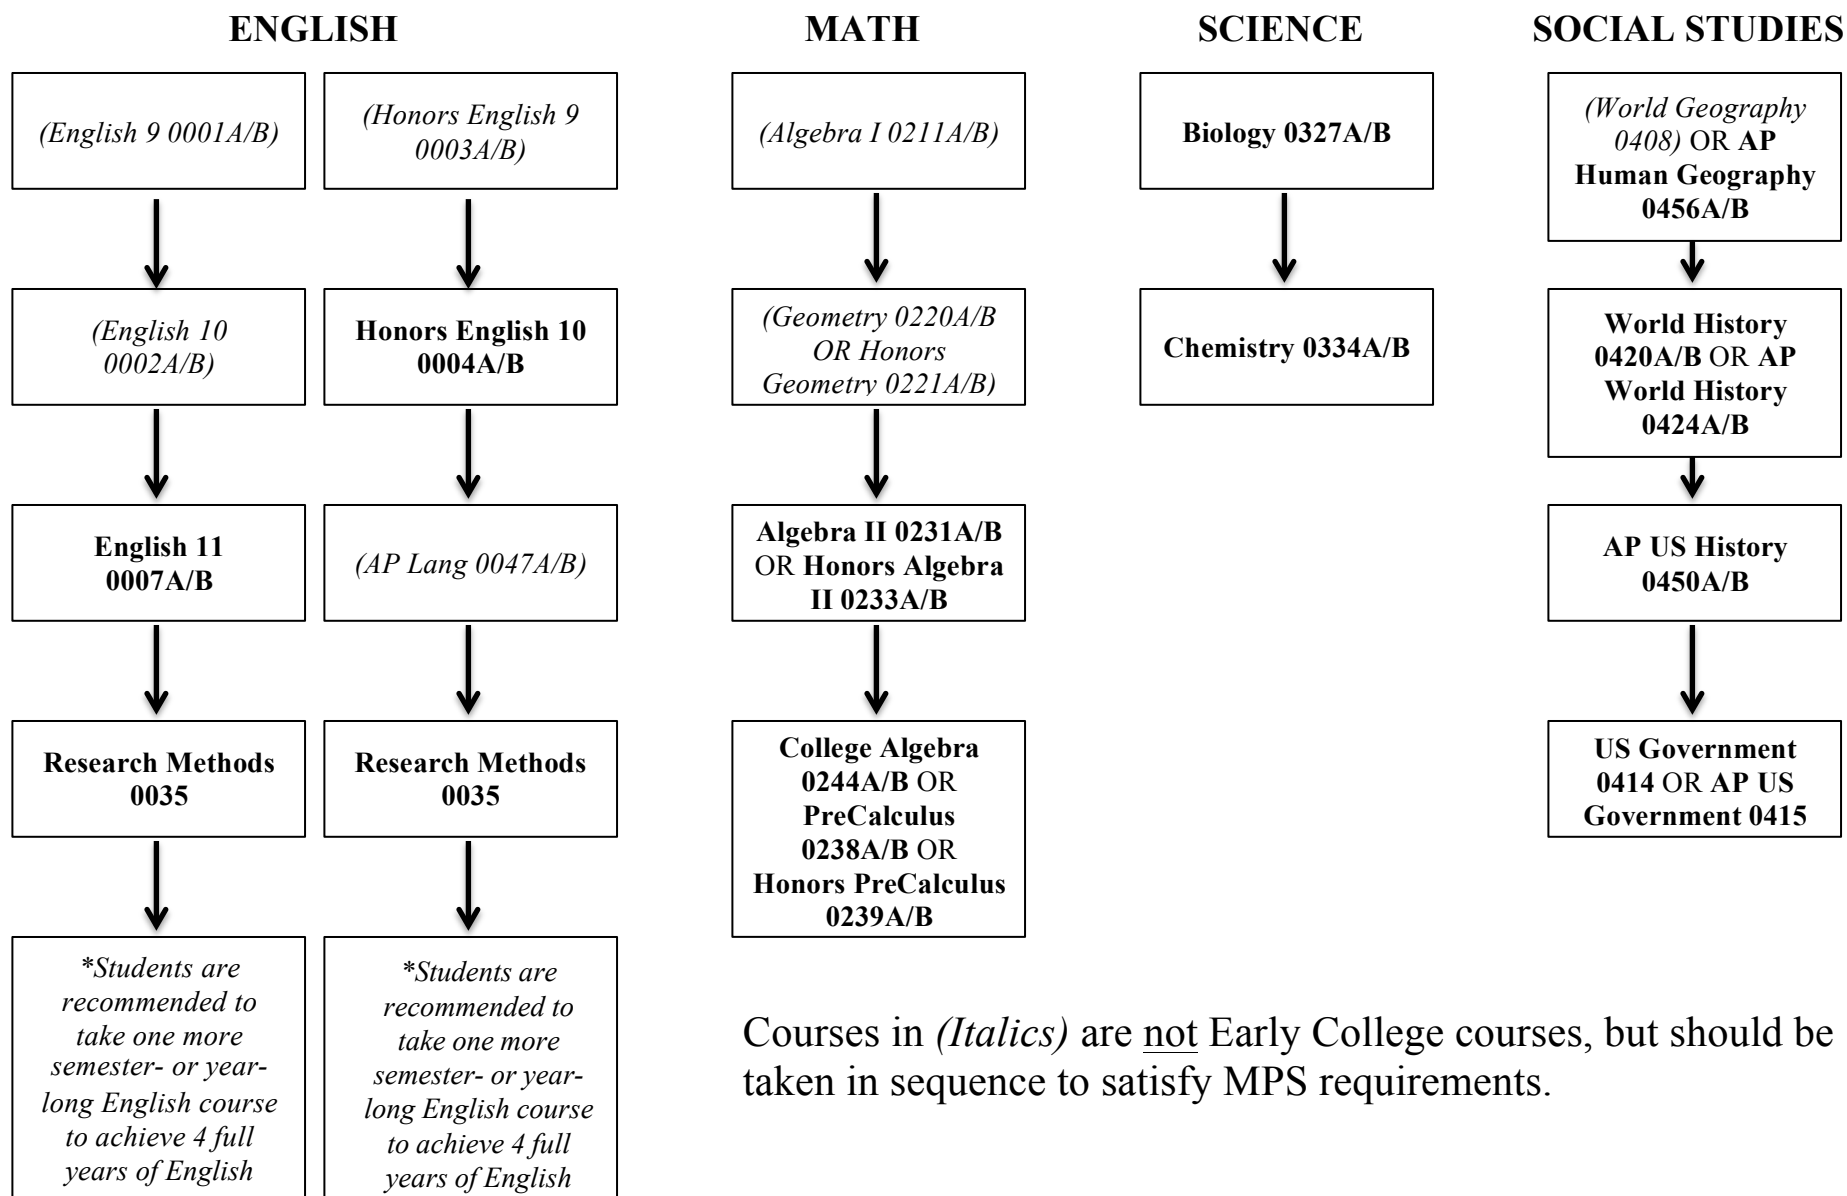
ENGLISH

(English 9 0001A/B)

(English 10 0002A/B)

English 11 0007A/B

Research Methods 0035

*Students are recommended to take one more semester- or year-long English course to achieve 4 full years of English

(Honors English 9 0003A/B)

Honors English 10 0004A/B

(AP Lang 0047A/B)

Research Methods 0035

*Students are recommended to take one more semester- or year-long English course to achieve 4 full years of English

MATH

(Algebra I 0211A/B)

(Geometry 0220A/B OR Honors Geometry 0221A/B)

Algebra II 0231A/B OR Honors Algebra II 0233A/B

College Algebra 0244A/B OR PreCalculus 0238A/B OR Honors PreCalculus 0239A/B

SCIENCE

Biology 0327A/B

Chemistry 0334A/B

SOCIAL STUDIES

(World Geography 0408) OR AP Human Geography 0456A/B

World History 0420A/B OR AP World History 0424A/B

AP US History 0450A/B

US Government 0414 OR AP US Government 0415

Courses in (Italics) are not Early College courses, but should be taken in sequence to satisfy MPS requirements.